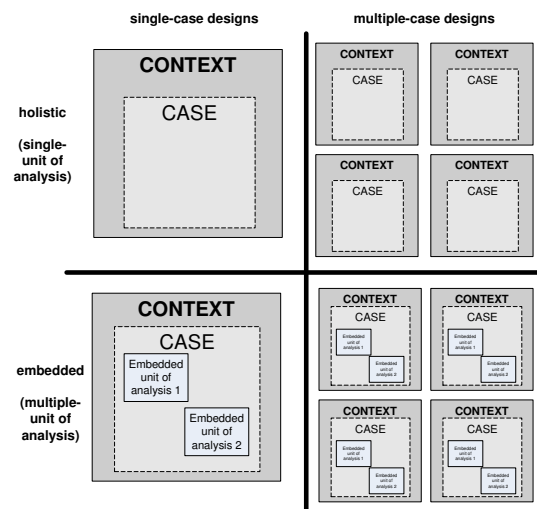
single-case designs

multiple-case designs

holistic

(single-unit of analysis)

CONTEXT

CASE

CONTEXT

CASE

CONTEXT

CASE

CONTEXT

CASE

CONTEXT

CASE

embedded

(multiple-unit of analysis)

CONTEXT

CASE

Embedded unit of analysis 1

Embedded unit of analysis 2

CONTEXT

CASE

Embedded unit of analysis 1

Embedded unit of analysis 2

CONTEXT

CASE

Embedded unit of analysis 1

Embedded unit of analysis 2

CONTEXT

CASE

Embedded unit of analysis 1

Embedded unit of analysis 2

CONTEXT

CASE

Embedded unit of analysis 1

Embedded unit of analysis 2